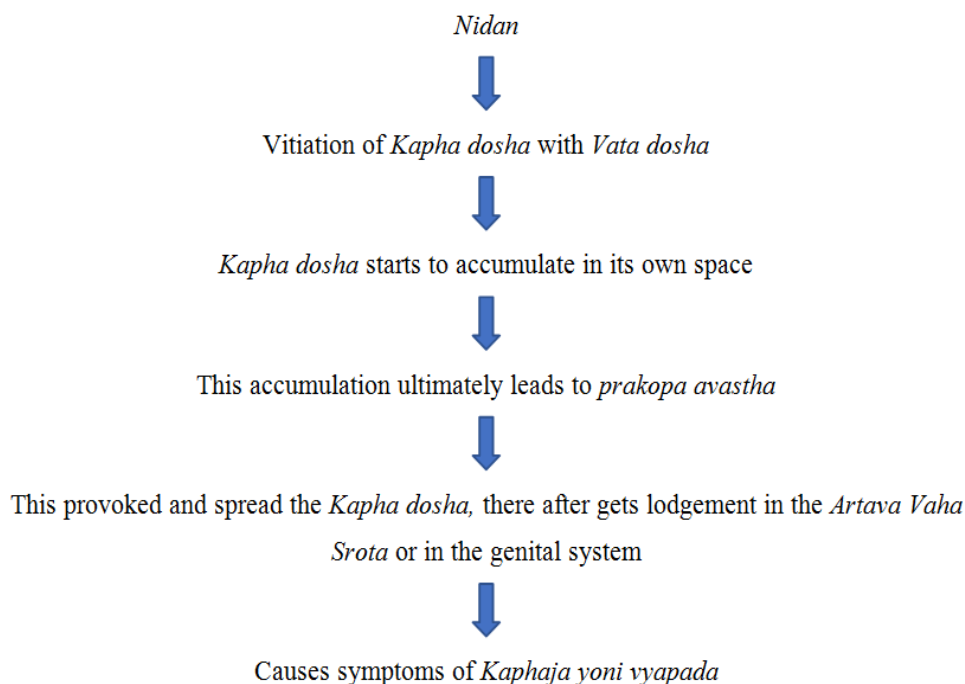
Nidan

Vitiation of Kapha dosha with Vata dosha

Kapha dosha starts to accumulate in its own space

This accumulation ultimately leads to prakopa avastha

This provoked and spread the Kapha dosha, there after gets lodgement in the Artava Vaha Srota or in the genital system

Causes symptoms of Kaphaja yoni vyapada